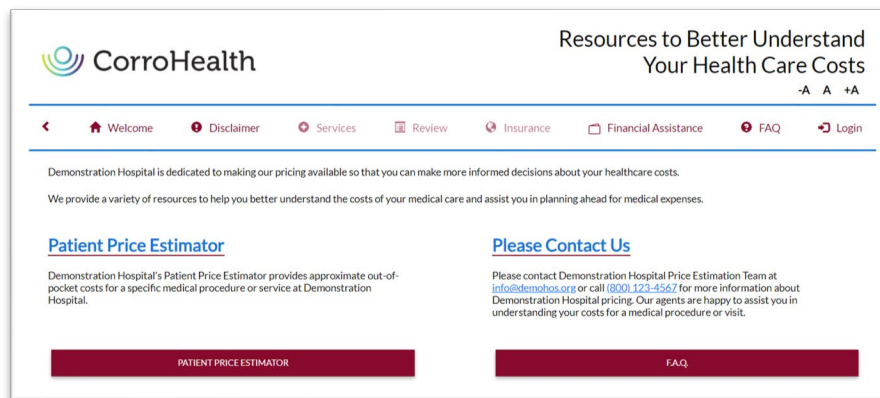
CorroHealth

Resources to Better Understand Your Health Care Costs

-A A +A

Welcome Disclaimer Services Review Insurance Financial Assistance FAQ Login

Demonstration Hospital is dedicated to making our pricing available so that you can make more informed decisions about your healthcare costs.

We provide a variety of resources to help you better understand the costs of your medical care and assist you in planning ahead for medical expenses.

Patient Price Estimator

Demonstration Hospital's Patient Price Estimator provides approximate out-of-pocket costs for a specific medical procedure or service at Demonstration Hospital.

PATIENT PRICE ESTIMATOR

Please Contact Us

Please contact Demonstration Hospital Price Estimation Team at info@demohos.org or call (800) 123-4567 for more information about Demonstration Hospital pricing. Our agents are happy to assist you in understanding your costs for a medical procedure or visit.

F.A.Q.